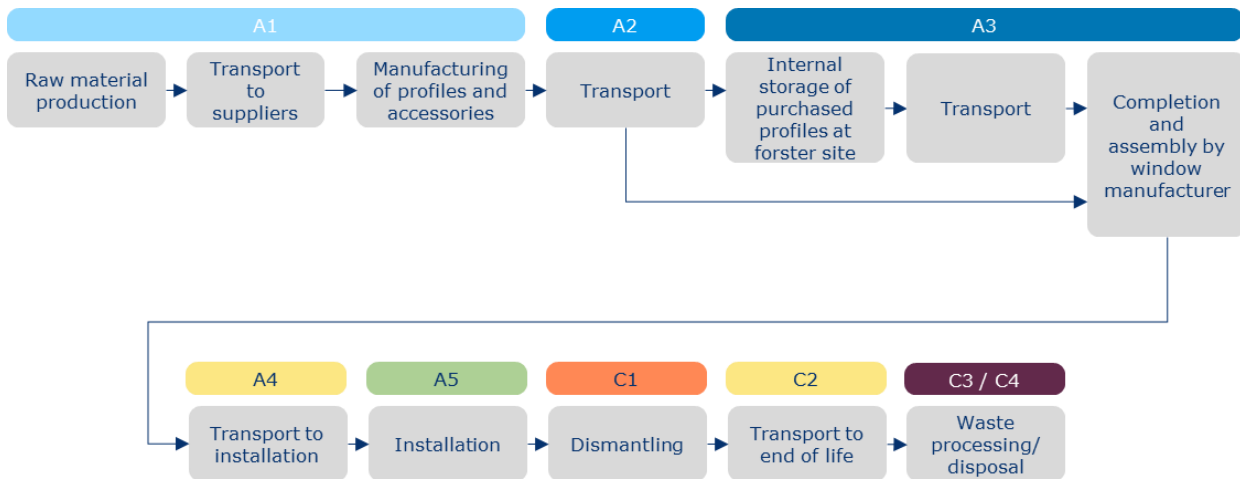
A1

Raw material production

Transport to suppliers

Manufacturing of profiles and accessories

A2

Transport

A3

Internal storage of purchased profiles at forster site

Transport

Completion and assembly by window manufacturer

A4

Transport to installation

A5

Installation

C1

Dismantling

C2

Transport to end of life

C3 / C4

Waste processing/ disposal